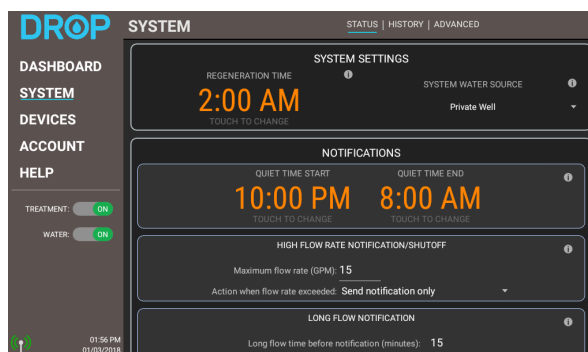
DROP
SYSTEM
STATUS | HISTORY | ADVANCED

DASHBOARD
SYSTEM
DEVICES
ACCOUNT
HELP

TREATMENT: ON
WATER: ON

01:56 PM
01/03/2018

SYSTEM SETTINGS
REGENERATION TIME
2:00 AM
TOUCH TO CHANGE
SYSTEM WATER SOURCE
Private Well

NOTIFICATIONS
QUIET TIME START
10:00 PM
TOUCH TO CHANGE
QUIET TIME END
8:00 AM
TOUCH TO CHANGE

HIGH FLOW RATE NOTIFICATION/SHUTOFF
Maximum flow rate (GPM): 15
Action when flow rate exceeded: Send notification only

LONG FLOW NOTIFICATION
Long flow time before notification (minutes): 15